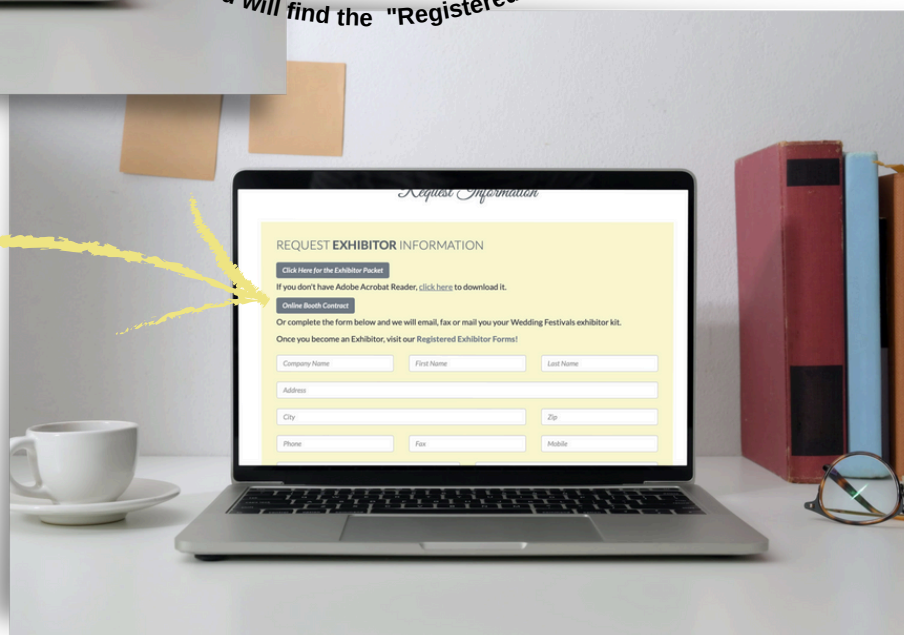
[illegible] will find the "Registered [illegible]

Request Information

REQUEST EXHIBITOR INFORMATION

Click Here for the Exhibitor Packet

If you don't have Adobe Acrobat Reader, click here to download it.

Online Booth Contract

Or complete the form below and we will email, fax or mail you your Wedding Festivals exhibitor kit.

Once you become an Exhibitor, visit our Registered Exhibitor Forms!

Company Name
First Name
Last Name
Address
City
Zip
Phone
Fax
Mobile